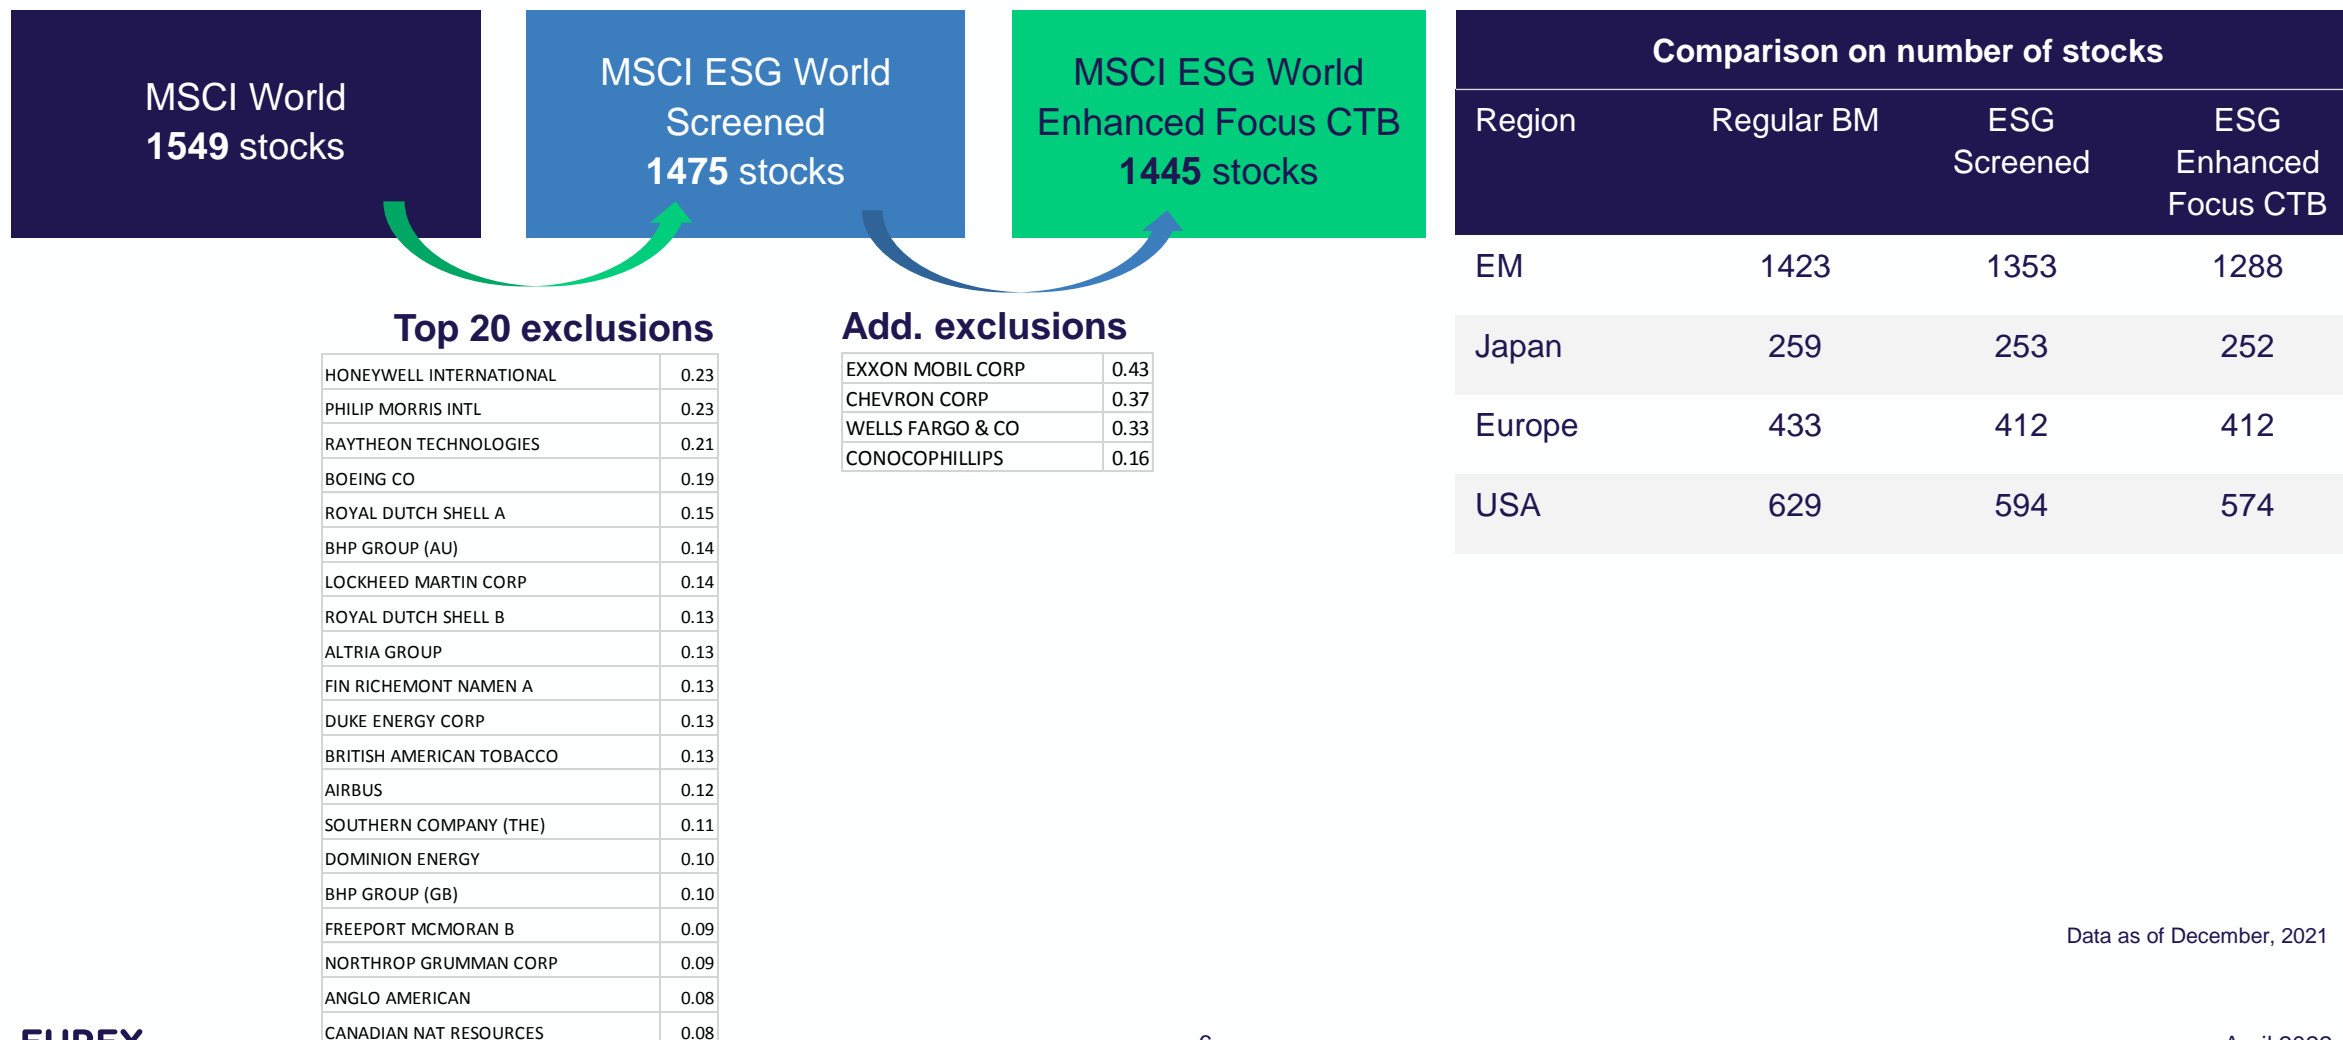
MSCI World
1549 stocks

MSCI ESG World Screened
1475 stocks

MSCI ESG World Enhanced Focus CTB
1445 stocks

Top 20 exclusions

| | |
|---|---|
| HONEYWELL INTERNATIONAL | 0.23 |
| PHILIP MORRIS INTL | 0.23 |
| RAYTHEON TECHNOLOGIES | 0.21 |
| BOEING CO | 0.19 |
| ROYAL DUTCH SHELL A | 0.15 |
| BHP GROUP (AU) | 0.14 |
| LOCKHEED MARTIN CORP | 0.14 |
| ROYAL DUTCH SHELL B | 0.13 |
| ALTRIA GROUP | 0.13 |
| FIN RICHEMONT NAMEN A | 0.13 |
| DUKE ENERGY CORP | 0.13 |
| BRITISH AMERICAN TOBACCO | 0.13 |
| AIRBUS | 0.12 |
| SOUTHERN COMPANY (THE) | 0.11 |
| DOMINION ENERGY | 0.10 |
| BHP GROUP (GB) | 0.10 |
| FREEPORT MCMORAN B | 0.09 |
| NORTHROP GRUMMAN CORP | 0.09 |
| ANGLO AMERICAN | 0.08 |
| CANADIAN NAT RESOURCES | 0.08 |

Add. exclusions

| | |
|---|---|
| EXXON MOBIL CORP | 0.43 |
| CHEVRON CORP | 0.37 |
| WELLS FARGO & CO | 0.33 |
| CONOCOPHILLIPS | 0.16 |

Comparison on number of stocks

| Region | Regular BM | ESG Screened | ESG Enhanced Focus CTB |
|---|---|---|---|
| EM | 1423 | 1353 | 1288 |
| Japan | 259 | 253 | 252 |
| Europe | 433 | 412 | 412 |
| USA | 629 | 594 | 574 |

Data as of December, 2021

EUREX
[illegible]
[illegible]